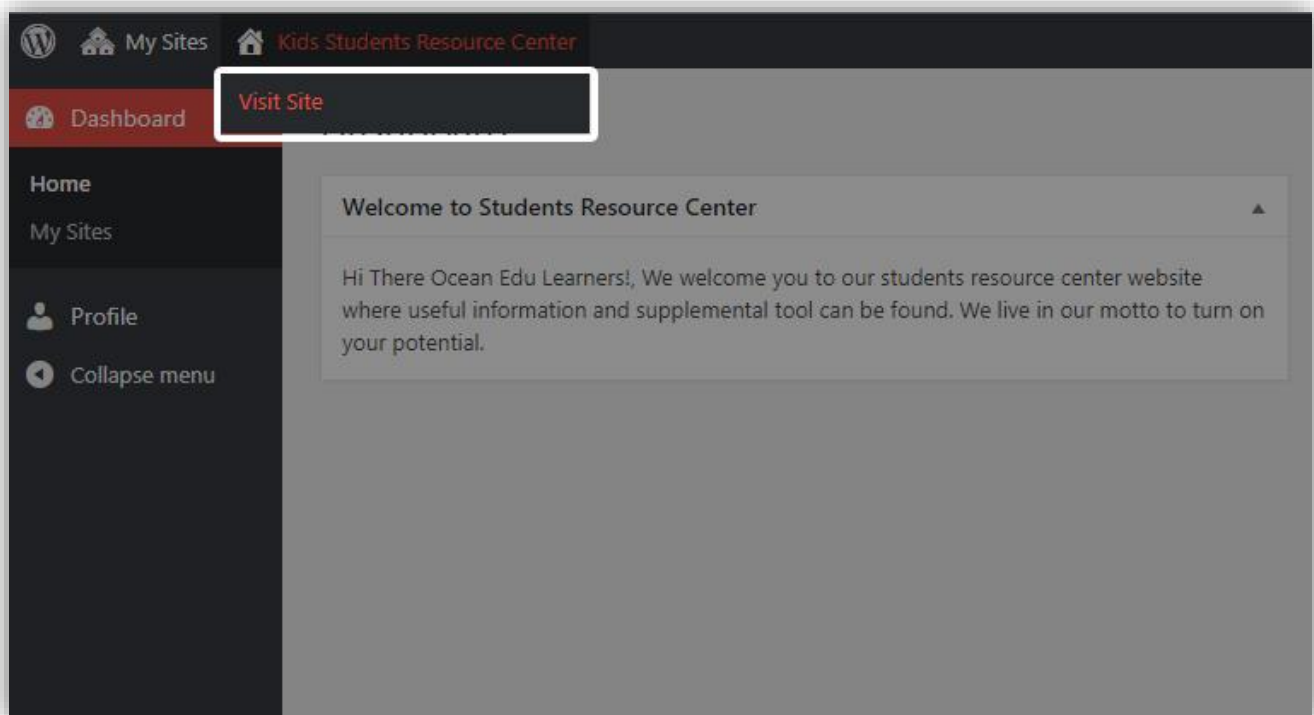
My Sites Kids Students Resource Center

Visit Site

Dashboard

Home
My Sites

Profile
Collapse menu

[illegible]

Welcome to Students Resource Center

Hi There Ocean Edu Learners!, We welcome you to our students resource center website where useful information and supplemental tool can be found. We live in our motto to turn on your potential.